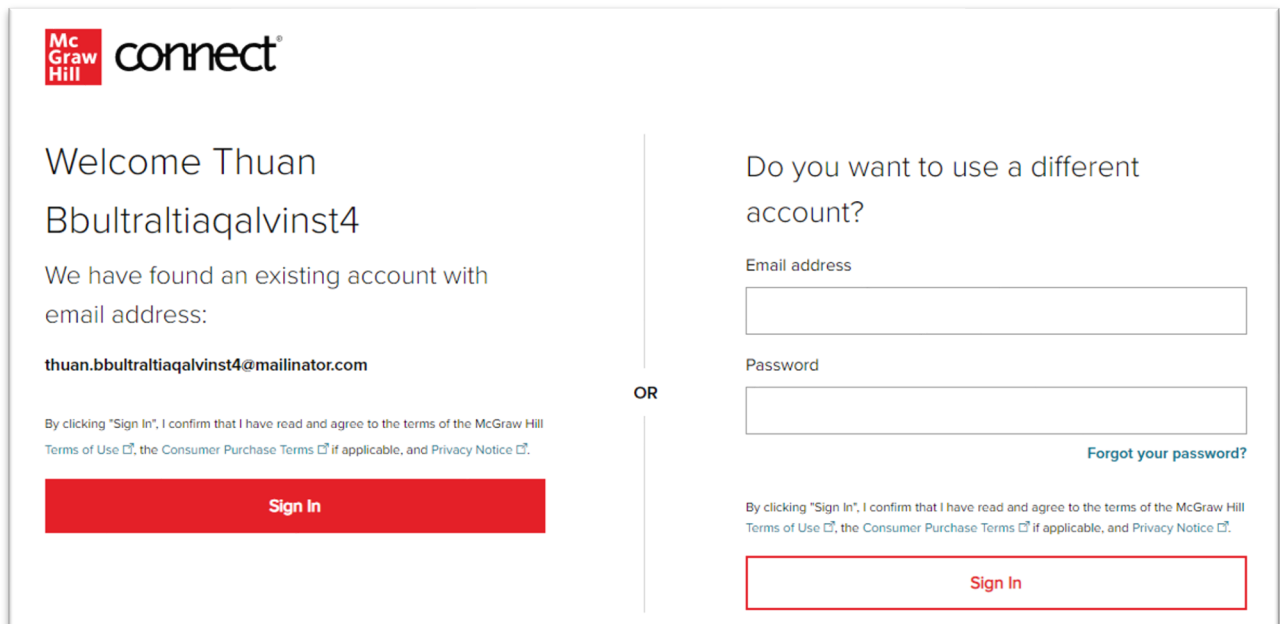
Mc Graw Hill connect®

Welcome Thuan Bbultraltiaqalvinst4

We have found an existing account with email address:

thuan.bbultraltiaqalvinst4@mailinator.com

By clicking "Sign In", I confirm that I have read and agree to the terms of the McGraw Hill Terms of Use, the Consumer Purchase Terms if applicable, and Privacy Notice.

Sign In

OR

Do you want to use a different account?

Email address

Password

Forgot your password?

By clicking "Sign In", I confirm that I have read and agree to the terms of the McGraw Hill Terms of Use, the Consumer Purchase Terms if applicable, and Privacy Notice.

Sign In